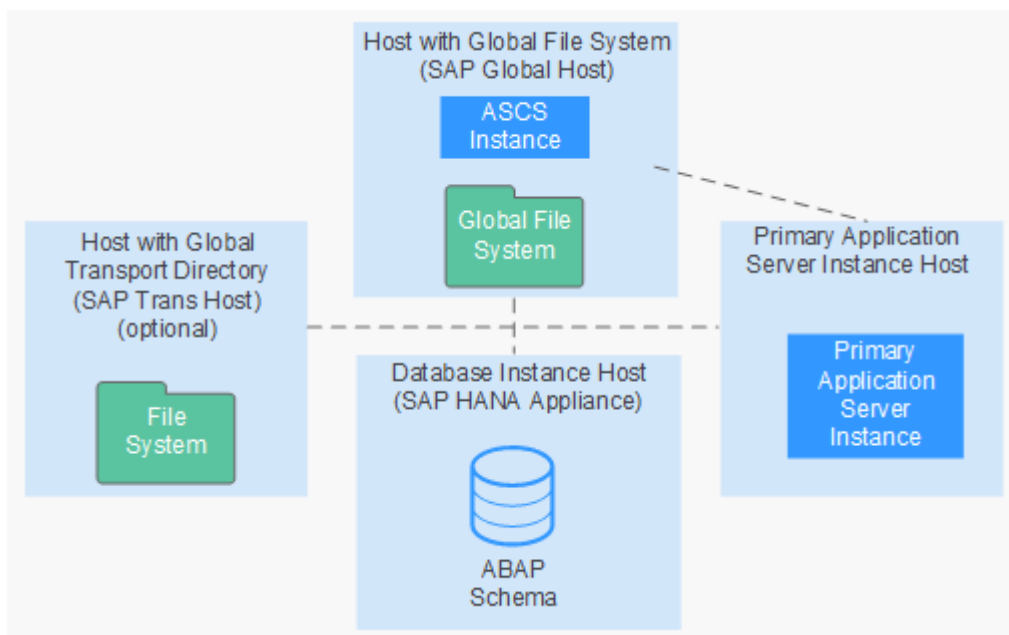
Host with Global File System
(SAP Global Host)

ASCS Instance

Global File System

Host with Global Transport Directory
(SAP Trans Host)
(optional)

File System

Primary Application Server Instance Host

Primary Application Server Instance

Database Instance Host
(SAP HANA Appliance)

ABAP Schema